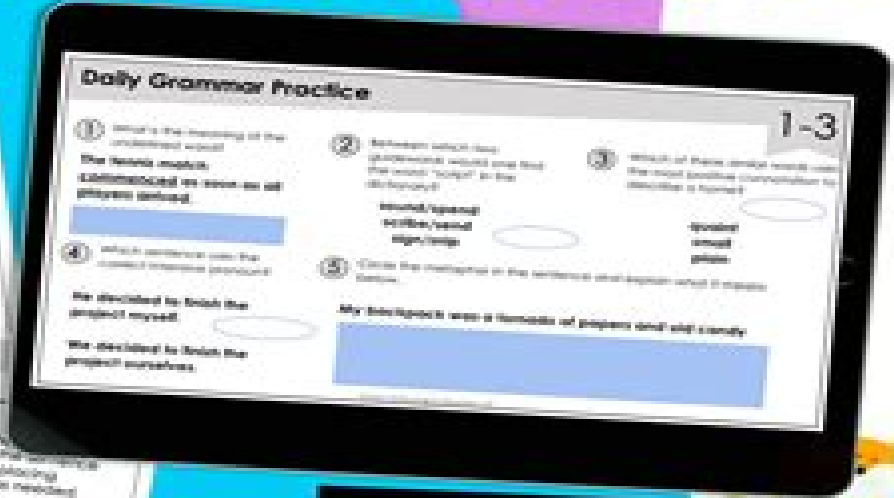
Daily Grammar Practice

1-3

① What is the meaning of the underlined word?

The tennis match commenced as soon as all players arrived.

② Between which two guidewords would one find the word "sculpt" in the dictionary?

sound/spend
scribe/send
sign/snip

③ Which of these similar words uses the most positive connotation to describe a home?

quaint
small
plain

④ Which sentence uses the correct intensive pronoun?

We decided to finish the project myself.

We decided to finish the project ourselves.

⑤ Circle the metaphor in the sentence and explain what it means below.

My backpack was a tornado of papers and old candy.

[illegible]
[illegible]
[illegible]